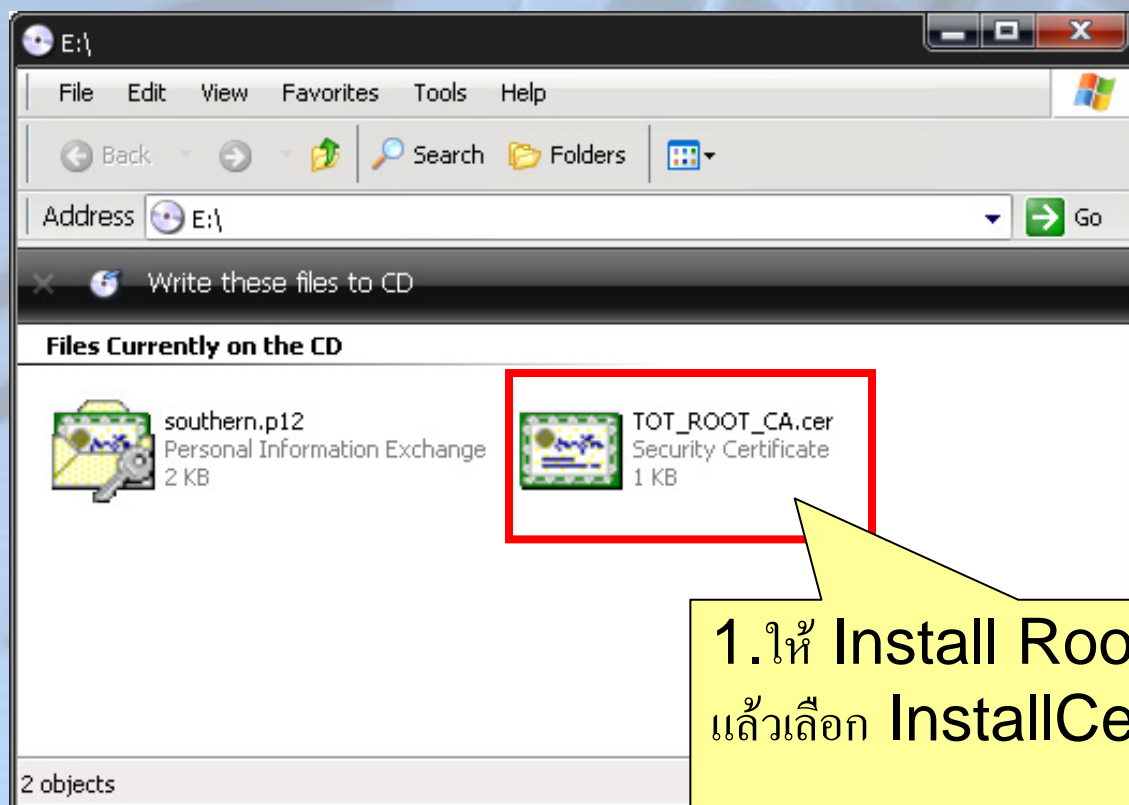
E:\

File Edit View Favorites Tools Help

Back Search Folders

Address E:\ Go

Write these files to CD

Files Currently on the CD

southern.p12
Personal Information Exchange
2 KB

TOT_ROOT_CA.cer
Security Certificate
1 KB

1.ให้ Install Roo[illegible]
แล้วเลือก InstallCe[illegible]

2 objects